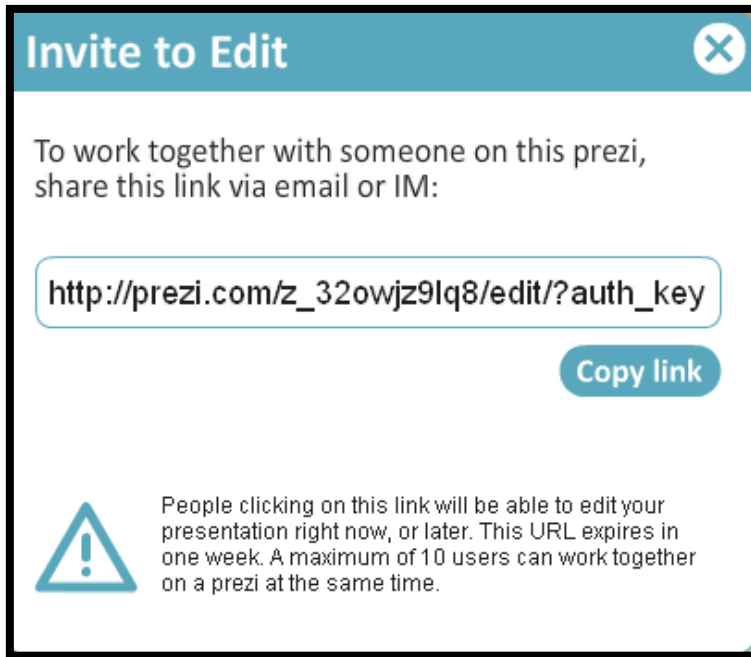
Invite to Edit

To work together with someone on this prezi, share this link via email or IM:

http://prezi.com/z_32owjz9lq8/edit/?auth_key

Copy link

People clicking on this link will be able to edit your presentation right now, or later. This URL expires in one week. A maximum of 10 users can work together on a prezi at the same time.